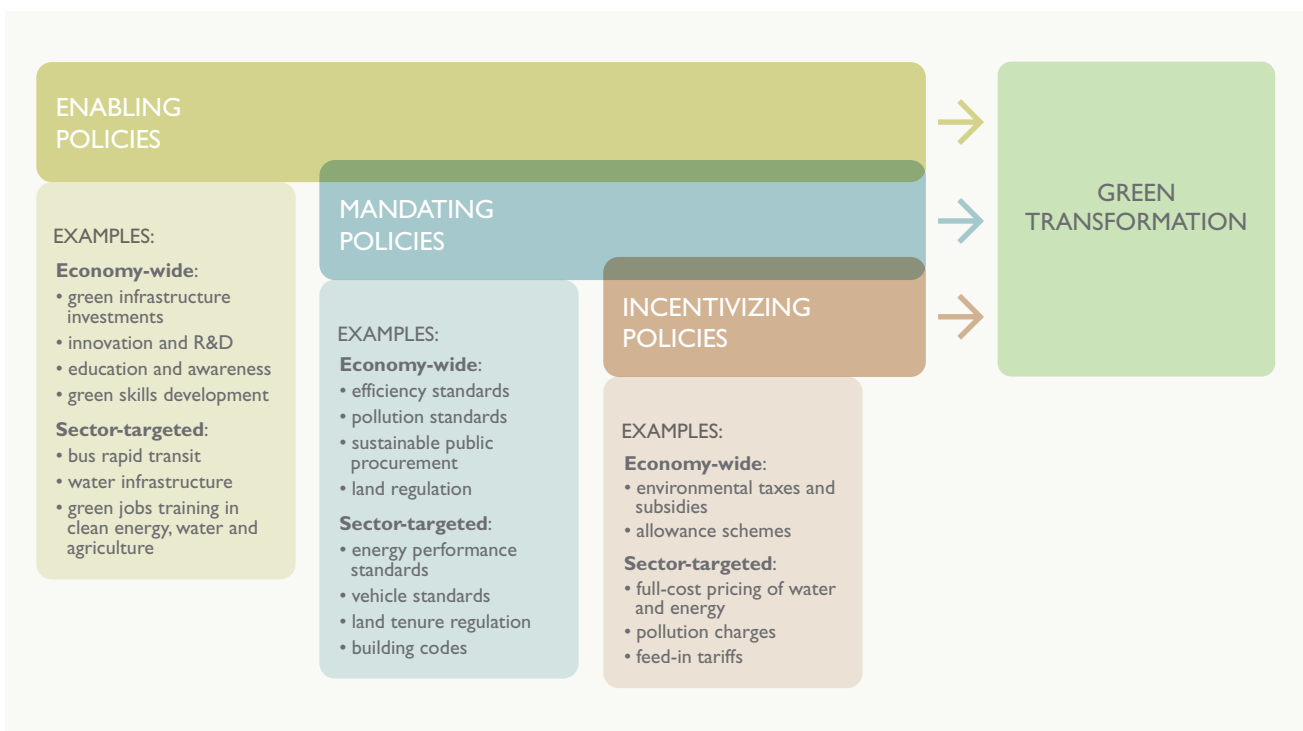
ENABLING POLICIES

EXAMPLES:

**Economy-wide**:
- green infrastructure investments
- innovation and R&D
- education and awareness
- green skills development

**Sector-targeted**:
- bus rapid transit
- water infrastructure
- green jobs training in clean energy, water and agriculture

MANDATING POLICIES

EXAMPLES:

**Economy-wide**:
- efficiency standards
- pollution standards
- sustainable public procurement
- land regulation

**Sector-targeted**:
- energy performance standards
- vehicle standards
- land tenure regulation
- building codes

INCENTIVIZING POLICIES

EXAMPLES:

**Economy-wide**:
- environmental taxes and subsidies
- allowance schemes

**Sector-targeted**:
- full-cost pricing of water and energy
- pollution charges
- feed-in tariffs

GREEN TRANSFORMATION